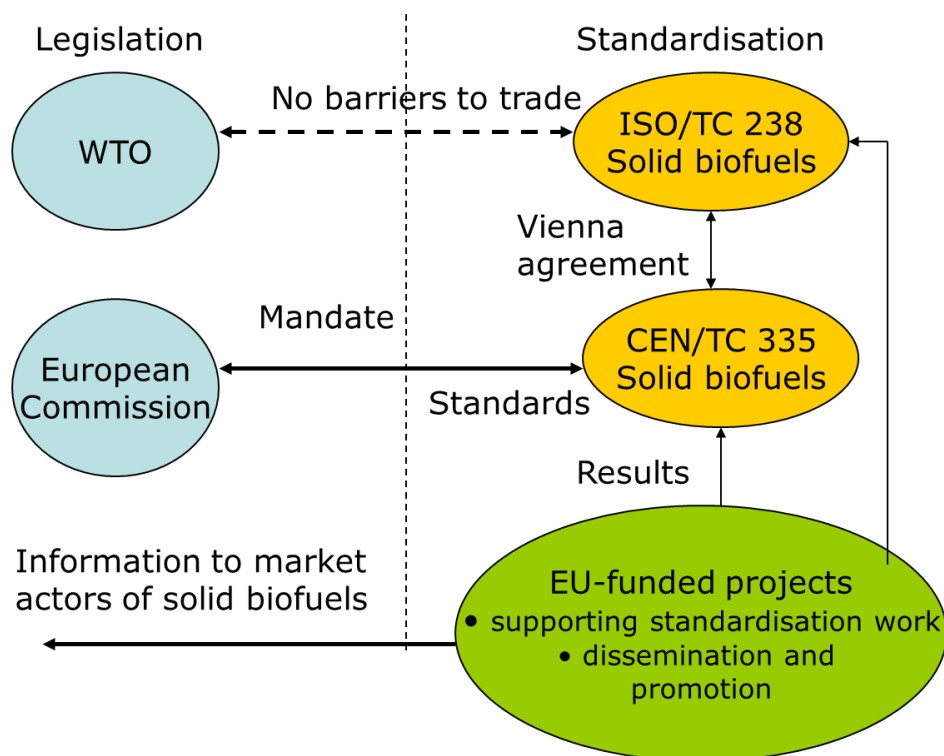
Legislation

Standardisation

WTO

No barriers to trade

ISO/TC 238
Solid biofuels

Vienna agreement

Mandate

European Commission

CEN/TC 335
Solid biofuels

Standards

Results

Information to market actors of solid biofuels

EU-funded projects
• supporting standardisation work
• dissemination and promotion